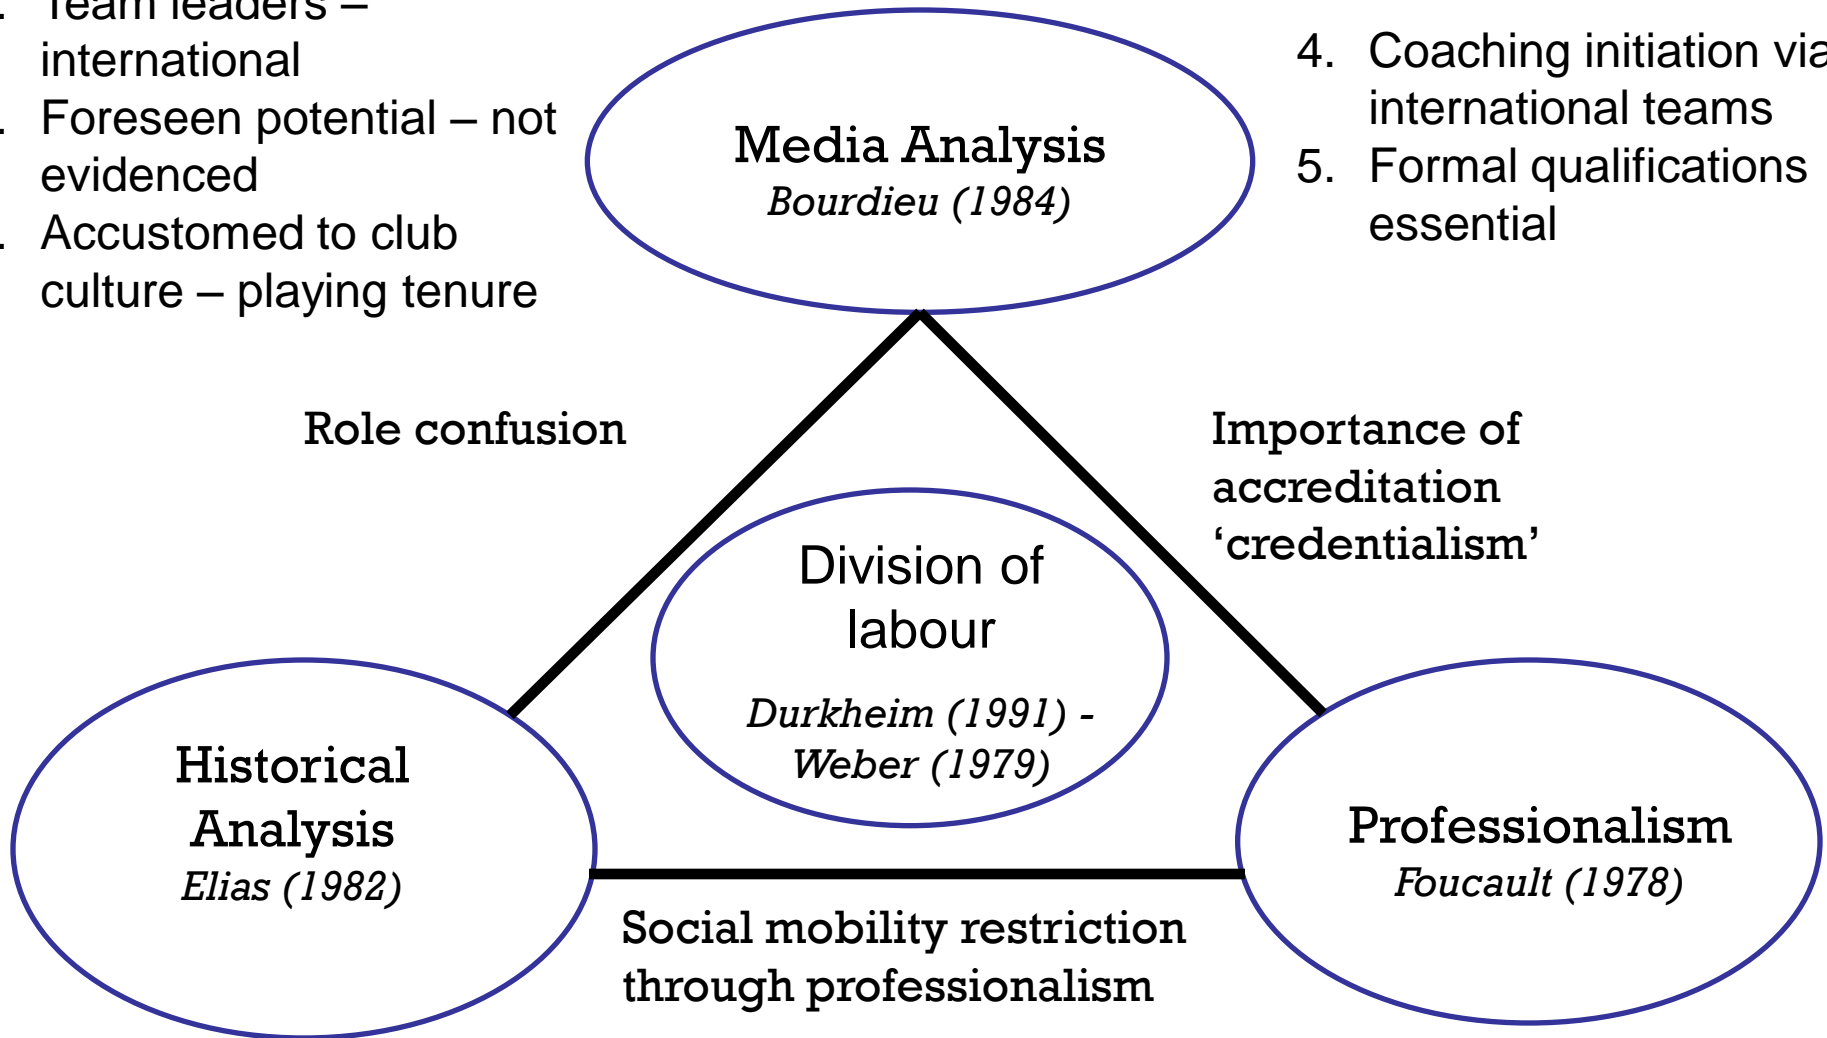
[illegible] Team leaders – international
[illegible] Foreseen potential – not evidenced
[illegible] Accustomed to club culture – playing tenure

Media Analysis
Bourdieu (1984)

4. Coaching initiation via international teams
5. Formal qualifications essential

Role confusion

Importance of accreditation ‘credentialism’

Division of labour
Durkheim (1991) - Weber (1979)

Historical Analysis
Elias (1982)

Professionalism
Foucault (1978)

Social mobility restriction through professionalism